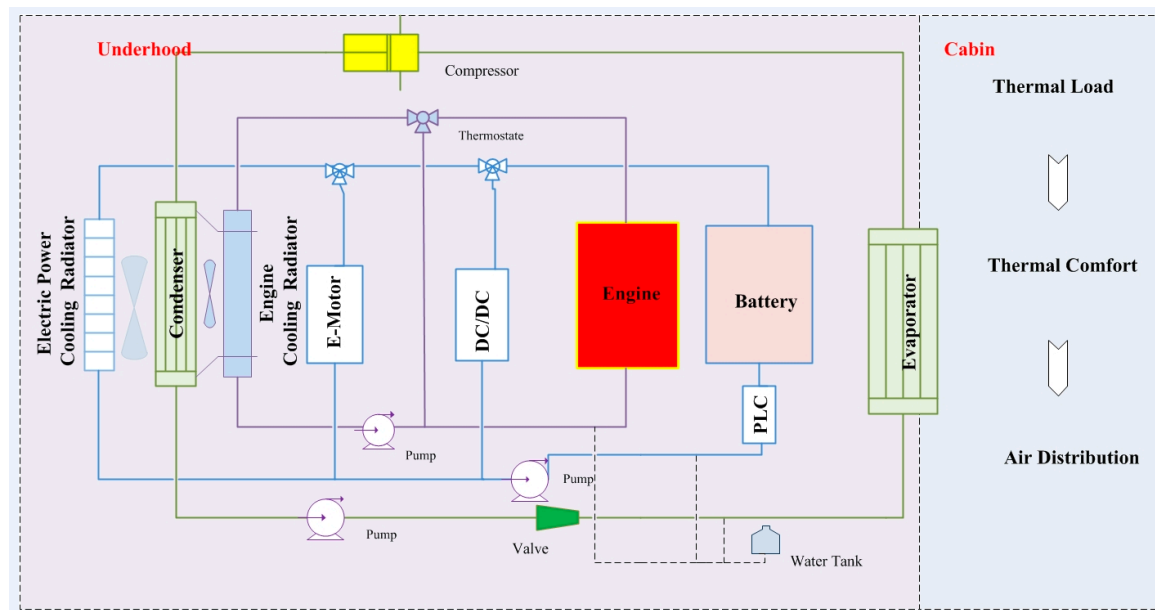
Underhood

Compressor

Thermostate

Electric Power Cooling Radiator

Condenser

Engine Cooling Radiator

E-Motor

DC/DC

Engine

Battery

PLC

Evaporator

Pump

Pump

Pump

Valve

Water Tank

Cabin

Thermal Load

Thermal Comfort

Air Distribution